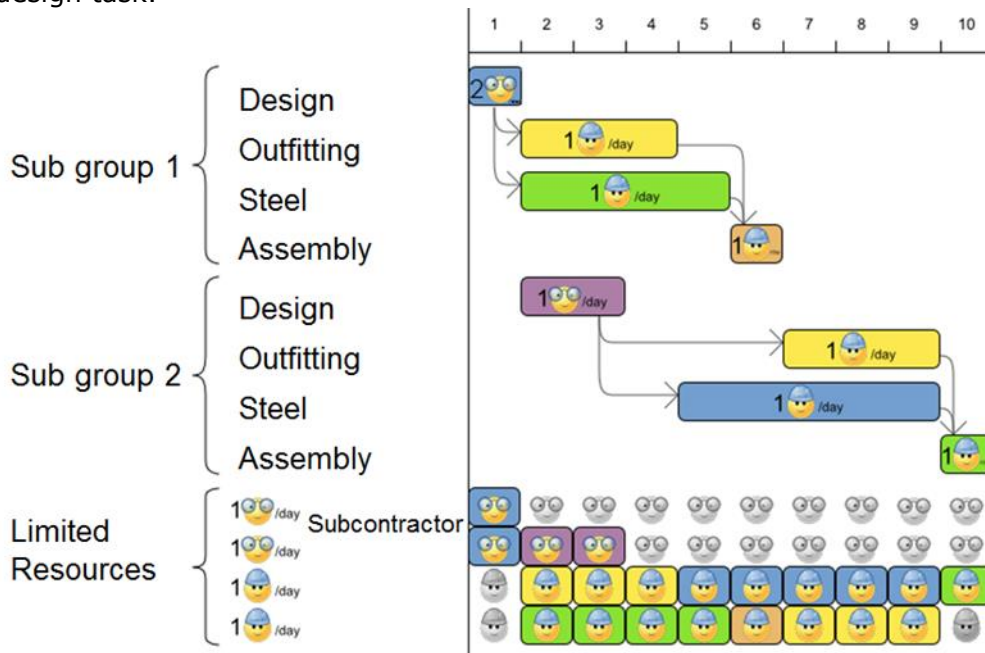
design task.

| 1 | 2 | 3 | 4 | 5 | 6 | 7 | 8 | 9 | 10 |
|---|---|---|---|---|---|---|---|---|---|

Sub group 1
Design
Outfitting
Steel
Assembly

Sub group 2
Design
Outfitting
Steel
Assembly

Limited Resources
1 /day Subcontractor
1 /day
1 /day
1 /day

2
1 /day
1 /day
1
1 /day
1 /day
1 /day
1